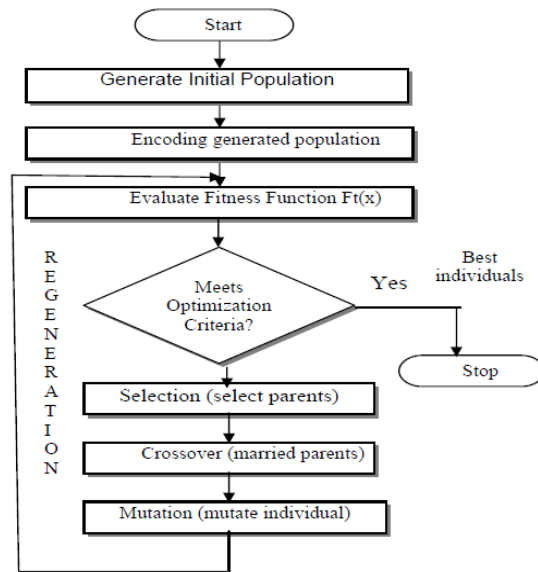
Start

Generate Initial Population

Encoding generated population

Evaluate Fitness Function Ft(x)

R
E
G
E
N
E
R
A
T
I
O
N

Meets Optimization Criteria?

Yes

Best individuals

Stop

Selection (select parents)

Crossover (married parents)

Mutation (mutate individual)